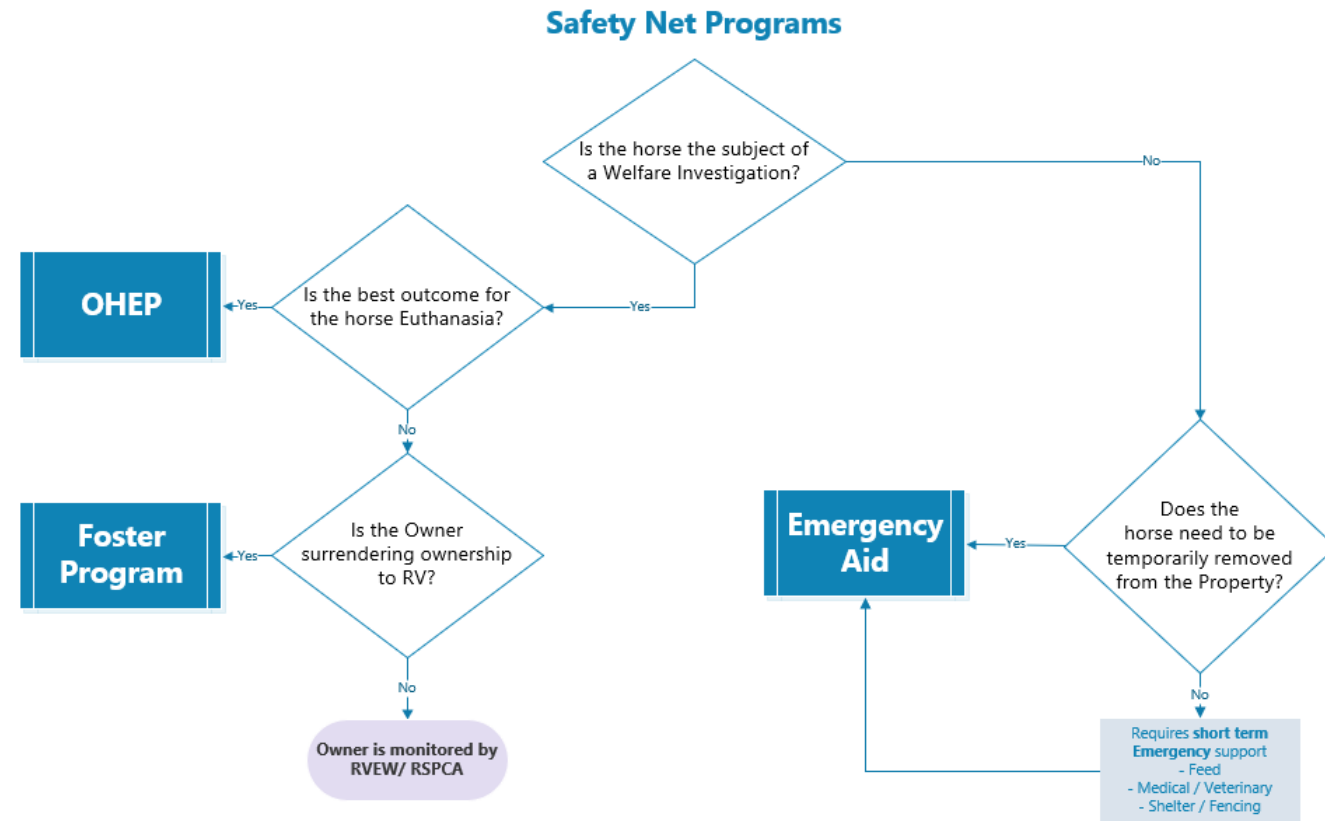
Safety Net Programs

Is the horse the subject of a Welfare Investigation?

No

Yes

Is the best outcome for the horse Euthanasia?

Yes

OHEP

No

Is the Owner surrendering ownership to RV?

Yes

Foster Program

No

Owner is monitored by RVEW/ RSPCA

Does the horse need to be temporarily removed from the Property?

Yes

Emergency Aid

No

Requires short term Emergency support
- Feed
- Medical / Veterinary
- Shelter / Fencing